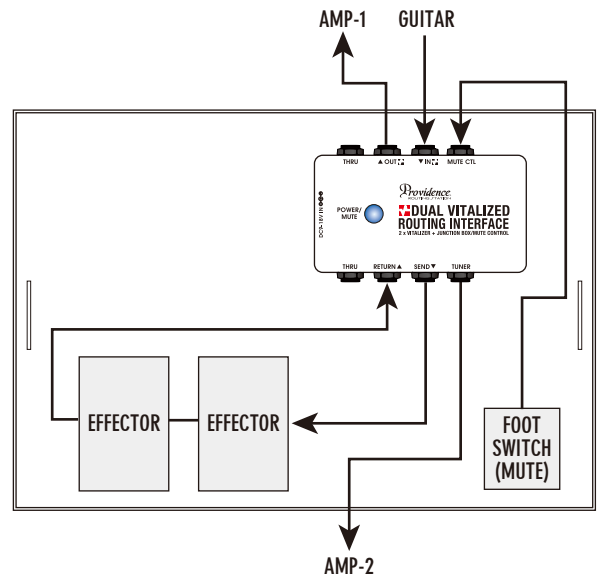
AMP-1

GUITAR

THRU

▲OUT

▼IN

MUTE CTL

Providence

DUAL VITALIZED ROUTING INTERFACE

2 x VITALIZER + JUNCTION BOX/MUTE CONTROL

POWER/ MUTE

DC9-18V IN

THRU

RETURN▲

SEND▼

TUNER

EFFECTOR

EFFECTOR

FOOT SWITCH (MUTE)

AMP-2